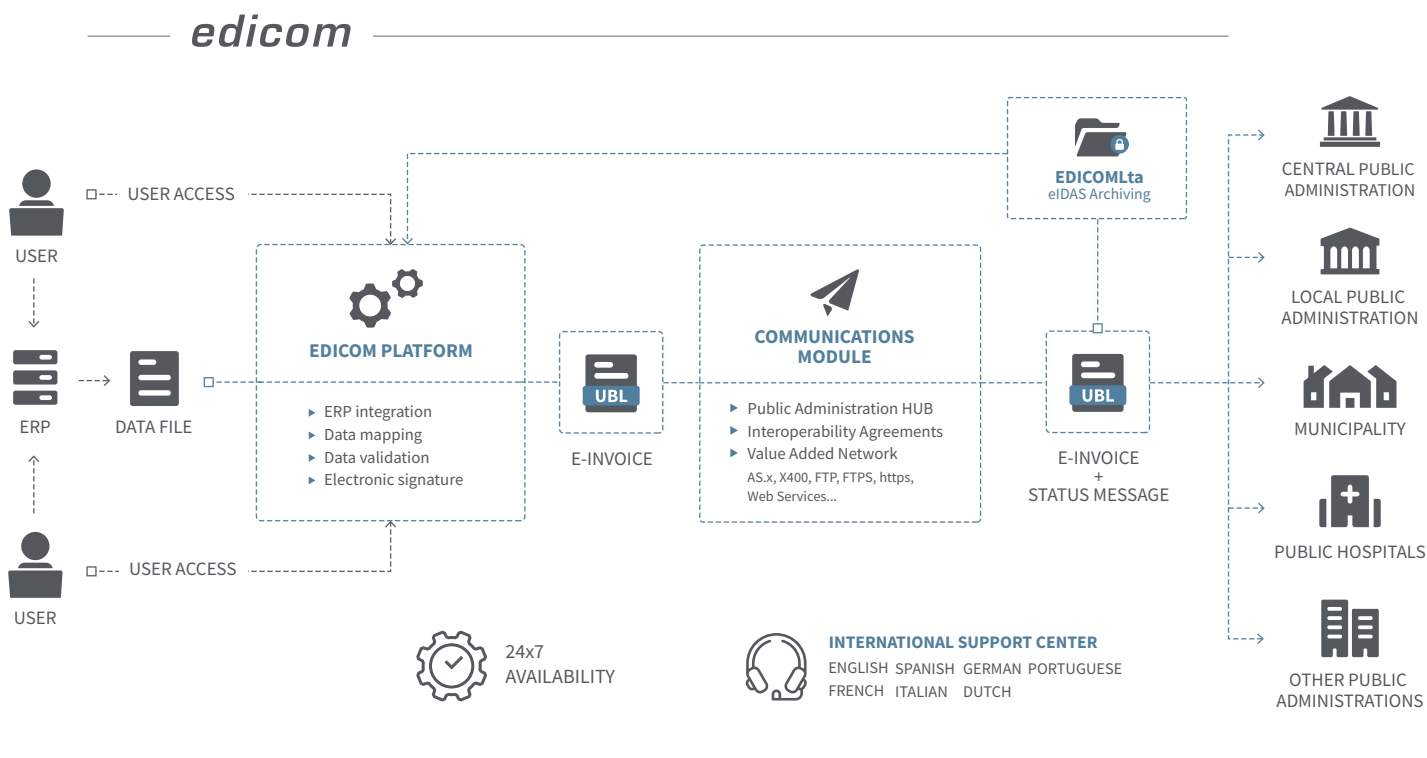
edicom

USER

USER ACCESS

ERP

DATA FILE

USER

USER ACCESS

EDICOM PLATFORM

▸ ERP integration
▸ Data mapping
▸ Data validation
▸ Electronic signature

UBL

E-INVOICE

COMMUNICATIONS MODULE

▸ Public Administration HUB
▸ Interoperability Agreements
▸ Value Added Network
AS.x, X400, FTP, FTPS, https, Web Services...

EDICOMLta
eIDAS Archiving

UBL

E-INVOICE
+
STATUS MESSAGE

CENTRAL PUBLIC ADMINISTRATION

LOCAL PUBLIC ADMINISTRATION

MUNICIPALITY

PUBLIC HOSPITALS

OTHER PUBLIC ADMINISTRATIONS

24x7
AVAILABILITY

INTERNATIONAL SUPPORT CENTER
ENGLISH SPANISH GERMAN PORTUGUESE
FRENCH ITALIAN DUTCH